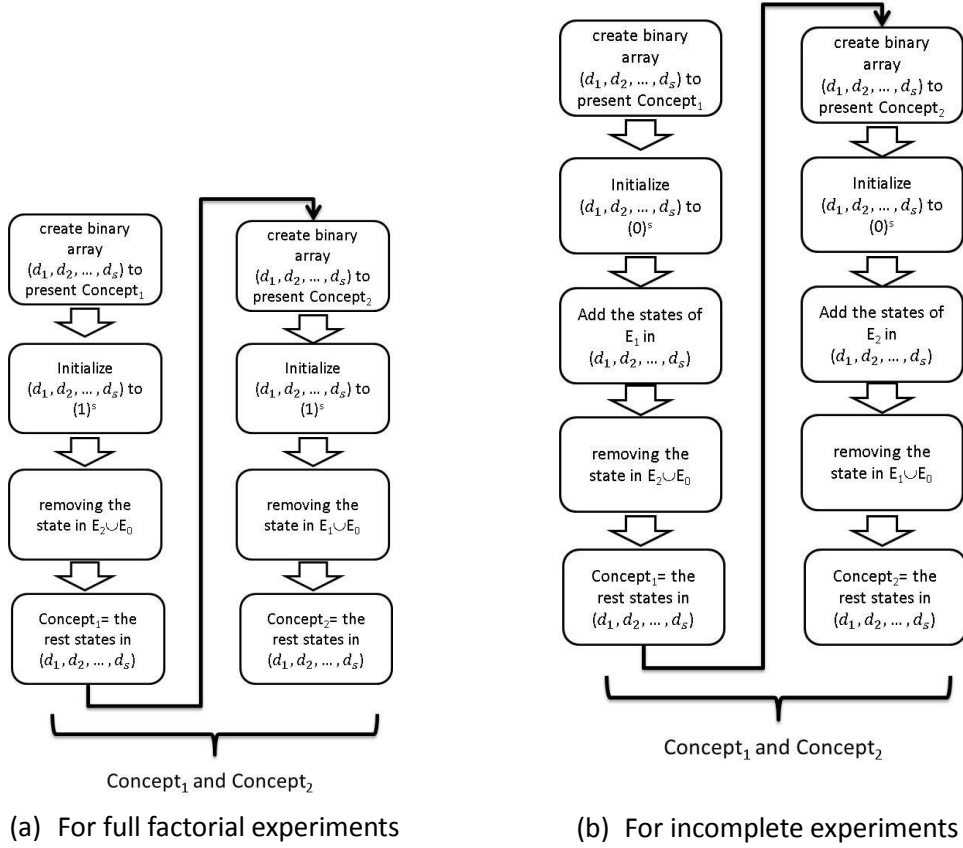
create binary array $(d_1, d_2, \dots, d_s)$ to present Concept$_1$

Initialize $(d_1, d_2, \dots, d_s)$ to $(1)^s$

removing the state in $E_2 \cup E_0$

Concept$_1$= the rest states in $(d_1, d_2, \dots, d_s)$

create binary array $(d_1, d_2, \dots, d_s)$ to present Concept$_2$

Initialize $(d_1, d_2, \dots, d_s)$ to $(1)^s$

removing the state in $E_1 \cup E_0$

Concept$_2$= the rest states in $(d_1, d_2, \dots, d_s)$

Concept$_1$ and Concept$_2$

(a) For full factorial experiments

create binary array $(d_1, d_2, \dots, d_s)$ to present Concept$_1$

Initialize $(d_1, d_2, \dots, d_s)$ to $(0)^s$

Add the states of $E_1$ in $(d_1, d_2, \dots, d_s)$

removing the state in $E_2 \cup E_0$

Concept$_1$= the rest states in $(d_1, d_2, \dots, d_s)$

create binary array $(d_1, d_2, \dots, d_s)$ to present Concept$_2$

Initialize $(d_1, d_2, \dots, d_s)$ to $(0)^s$

Add the states of $E_2$ in $(d_1, d_2, \dots, d_s)$

removing the state in $E_1 \cup E_0$

Concept$_2$= the rest states in $(d_1, d_2, \dots, d_s)$

Concept$_1$ and Concept$_2$

(b) For incomplete experiments